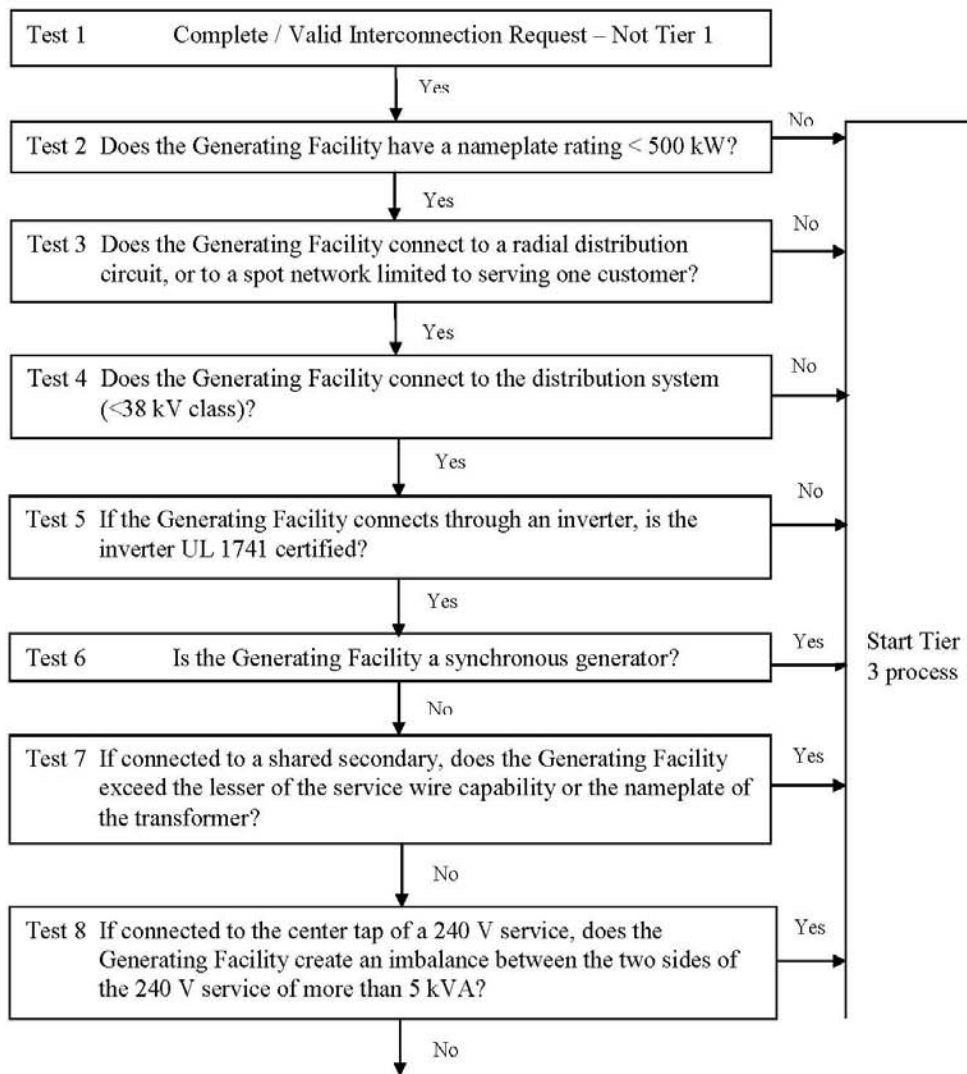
Test 1 Complete / Valid Interconnection Request – Not Tier 1

Yes

Test 2 Does the Generating Facility have a nameplate rating < 500 kW?

No

Yes

Test 3 Does the Generating Facility connect to a radial distribution circuit, or to a spot network limited to serving one customer?

No

Yes

Test 4 Does the Generating Facility connect to the distribution system (<38 kV class)?

No

Yes

Test 5 If the Generating Facility connects through an inverter, is the inverter UL 1741 certified?

No

Yes

Test 6 Is the Generating Facility a synchronous generator?

Yes

Start Tier 3 process

No

Test 7 If connected to a shared secondary, does the Generating Facility exceed the lesser of the service wire capability or the nameplate of the transformer?

Yes

No

Test 8 If connected to the center tap of a 240 V service, does the Generating Facility create an imbalance between the two sides of the 240 V service of more than 5 kVA?

Yes

No